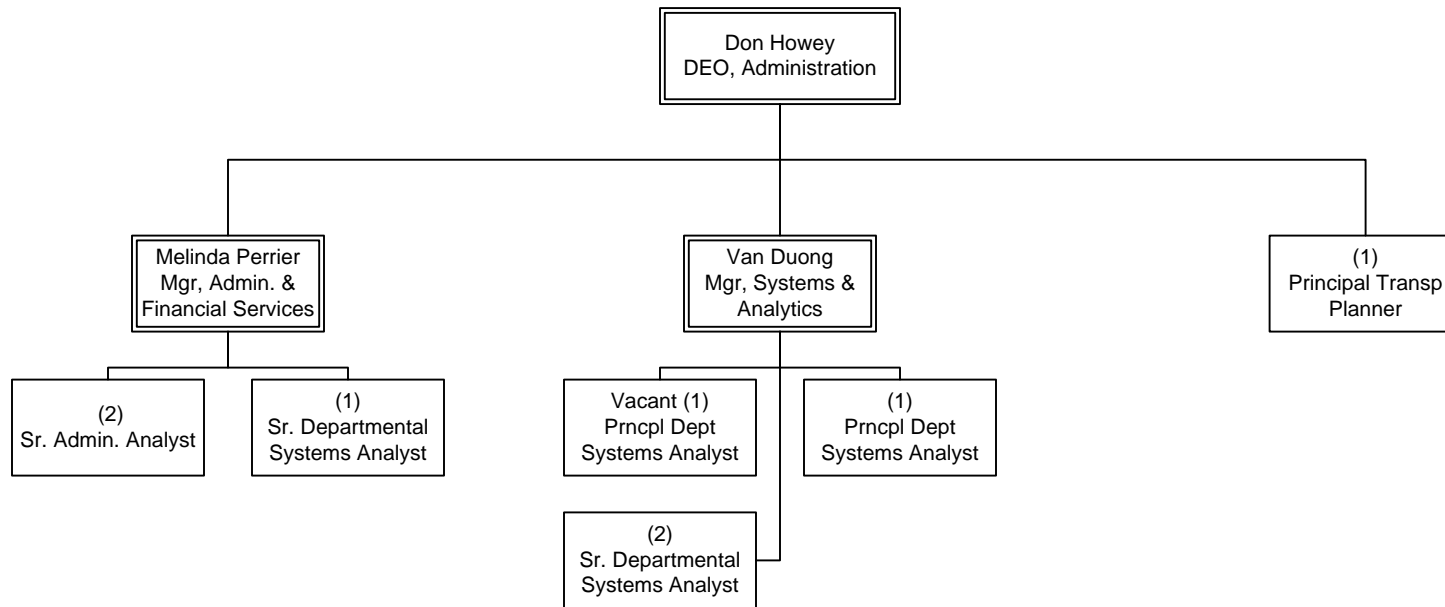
Don Howey
DEO, Administration

Melinda Perrier
Mgr, Admin. &
Financial Services

Van Duong
Mgr, Systems &
Analytics

(1)
Principal Transp
Planner

(2)
Sr. Admin. Analyst

(1)
Sr. Departmental
Systems Analyst

Vacant (1)
Prncpl Dept
Systems Analyst

(1)
Prncpl Dept
Systems Analyst

(2)
Sr. Departmental
Systems Analyst